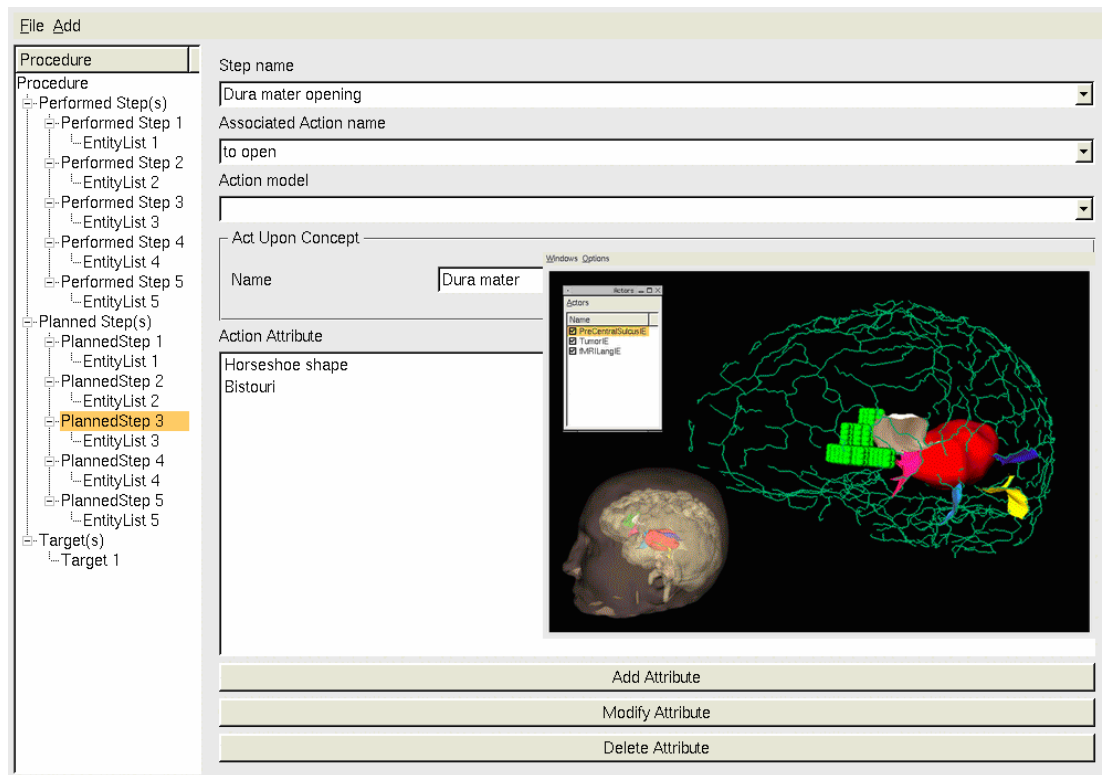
File Add

Procedure

Procedure
Performed Step(s)
Performed Step 1
EntityList 1
Performed Step 2
EntityList 2
Performed Step 3
EntityList 3
Performed Step 4
EntityList 4
Performed Step 5
EntityList 5
Planned Step(s)
PlannedStep 1
EntityList 1
PlannedStep 2
EntityList 2
PlannedStep 3
EntityList 3
PlannedStep 4
EntityList 4
PlannedStep 5
EntityList 5
Target(s)
Target 1

Step name
Dura mater opening
Associated Action name
to open
Action model

Act Upon Concept
Name
Dura mater

Action Attribute
Horseshoe shape
Bistouri

Windows Options
Actors
Actors
Name
PreCentralSulcusIE
TumorIE
fMRILangIE

Add Attribute
Modify Attribute
Delete Attribute